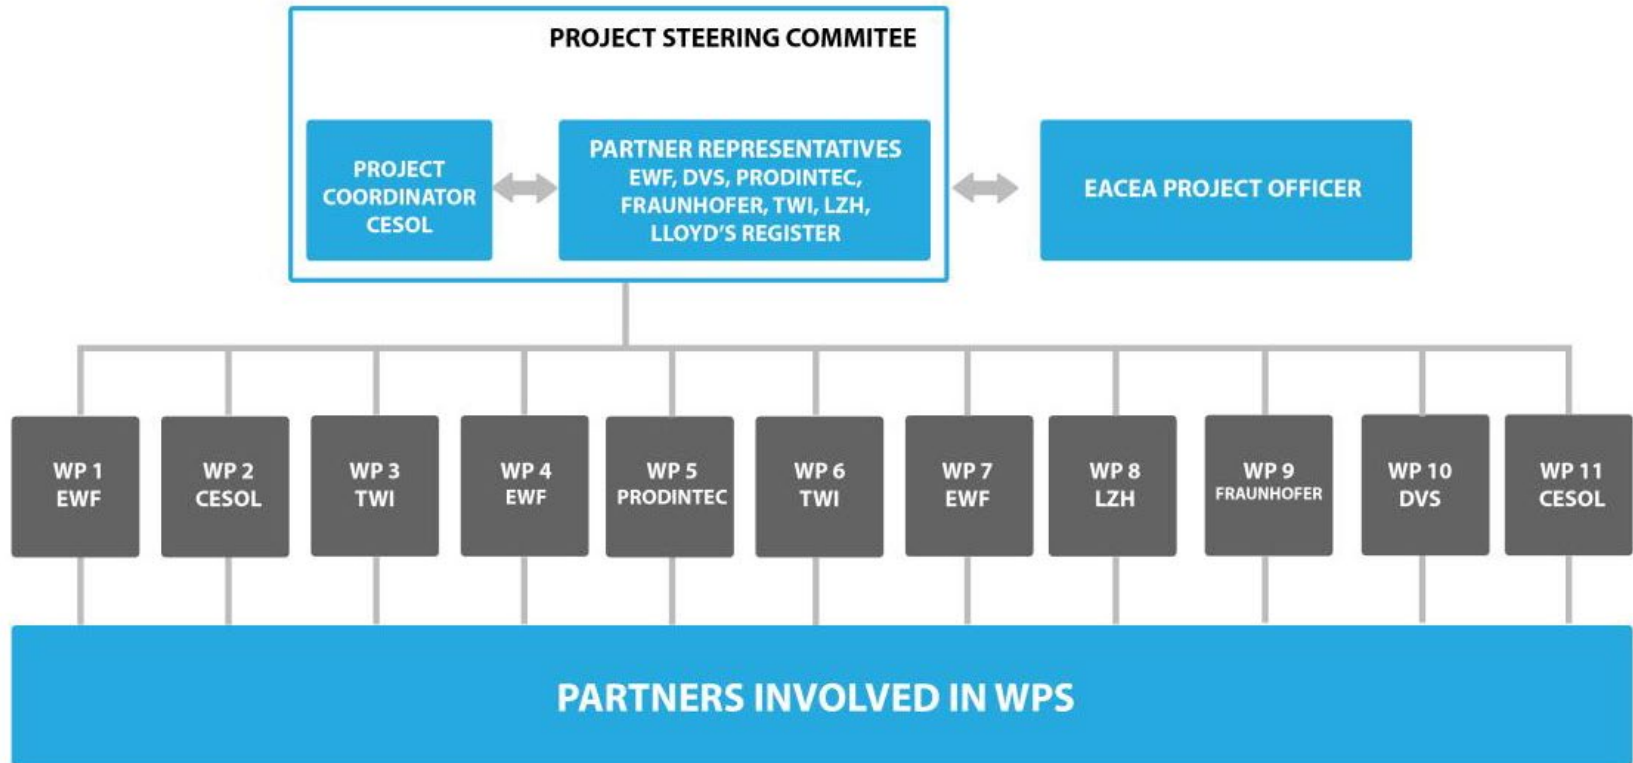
PROJECT STEERING COMMITEE

PROJECT COORDINATOR CESOL

PARTNER REPRESENTATIVES EWF, DVS, PRODINTEC, FRAUNHOFER, TWI, LZH, LLOYD'S REGISTER

EACEA PROJECT OFFICER

WP 1 EWF

WP 2 CESOL

WP 3 TWI

WP 4 EWF

WP 5 PRODINTEC

WP 6 TWI

WP 7 EWF

WP 8 LZH

WP 9 FRAUNHOFER

WP 10 DVS

WP 11 CESOL

PARTNERS INVOLVED IN WPS